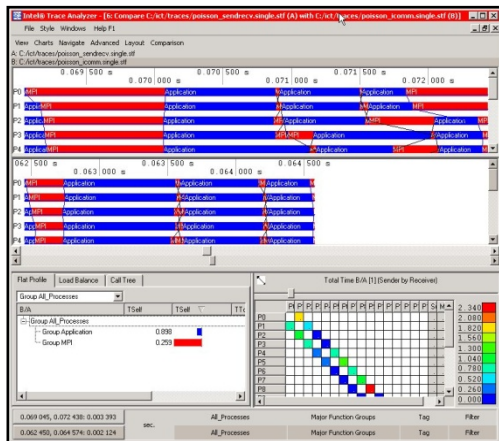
Intel® Trace Analyzer - [6: Compare C:/ict/traces/poisson_sendrecv.single.stf (A) with C:/ict/traces/poisson_icomm.single.stf (B)]

File Style Windows Help F1

View Charts Navigate Advanced Layout Comparison

A: C:/ict/traces/poisson_sendrecv.single.stf
B: C:/ict/traces/poisson_icomm.single.stf

0.069 500 s
0.070 000 s
0.070 500 s
0.071 000 s
0.071 500 s
0.072 000 s

P0 MPI Application Application Application MPI
P1 Application Application Application MPI
P2 Application Application Application Application
P3 Application Application Application Application
P4 Application Application Application Application

062 500 s
0.063 000 s
0.063 500 s
0.064 000 s
0.064 500 s

P0 MPI Application Application Application
P1 MPI Application Application Application
P2 MPI Application Application Application
P3 MPI Application Application Application
P4 MPI Application Application Application

Flat Profile | Load Balance | Call Tree

Group All_Processes

| B/A | TSelf | TSelf | TT |
|---|---|---|---|
| Group All_Processes | | | |
| Group Application | 0.898 | | |
| Group MPI | 0.259 | | |

Total Time B/A [1] (Sender by Receiver)

P P P P P P P P P S M

P0
P1
P2
P3
P4
P5
P6
P7
P8
P9

2.340
2.080
1.820
1.560
1.300
1.040
0.780
0.520
0.260
0.000

0.069 045, 0.072 438: 0.003 393 | sec. | All_Processes | Major Function Groups | Tag | Filter
0.062 450, 0.064 574: 0.002 124 | | All_Processes | Major Function Groups | Tag | Filter